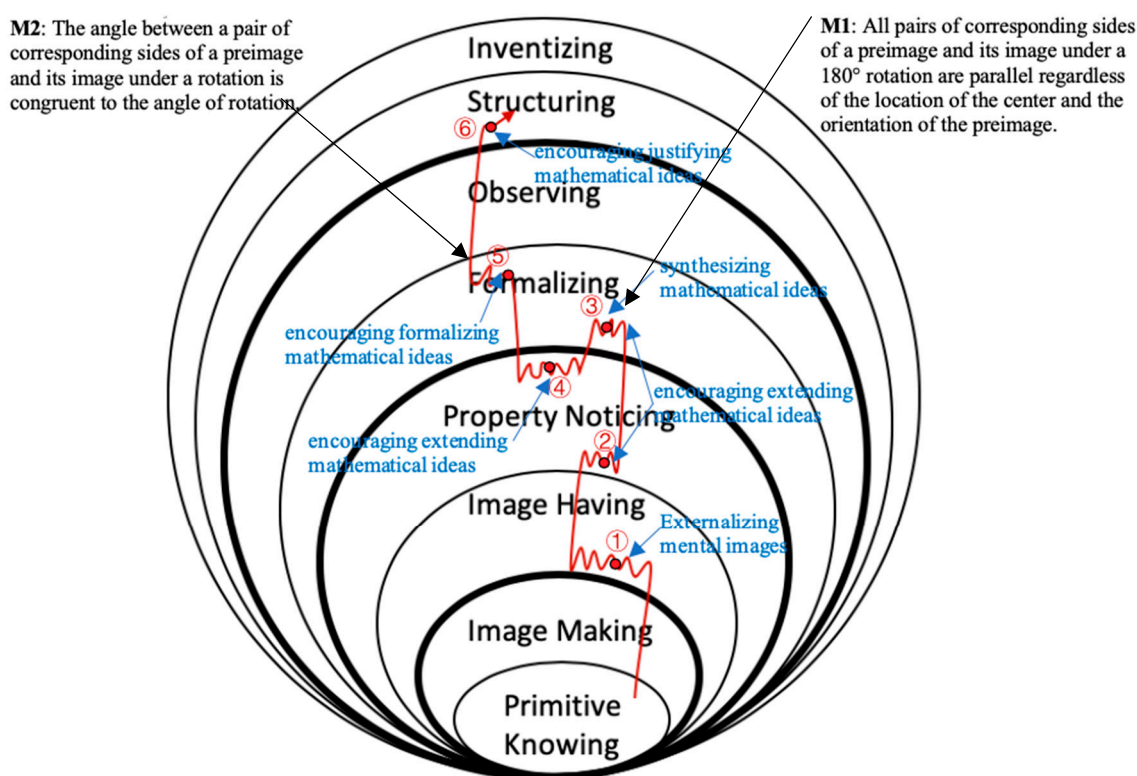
**M2**: The angle between a pair of corresponding sides of a preimage and its image under a rotation is congruent to the angle of rotation.

**M1**: All pairs of corresponding sides of a preimage and its image under a 180° rotation are parallel regardless of the location of the center and the orientation of the preimage.

Inventizing

Structuring

⑥

encouraging justifying mathematical ideas

Observing

⑤

Formalizing

synthesizing mathematical ideas

③

encouraging formalizing mathematical ideas

④

encouraging extending mathematical ideas

Property Noticing

encouraging extending mathematical ideas

②

Image Having

Externalizing mental images

①

Image Making

Primitive Knowing